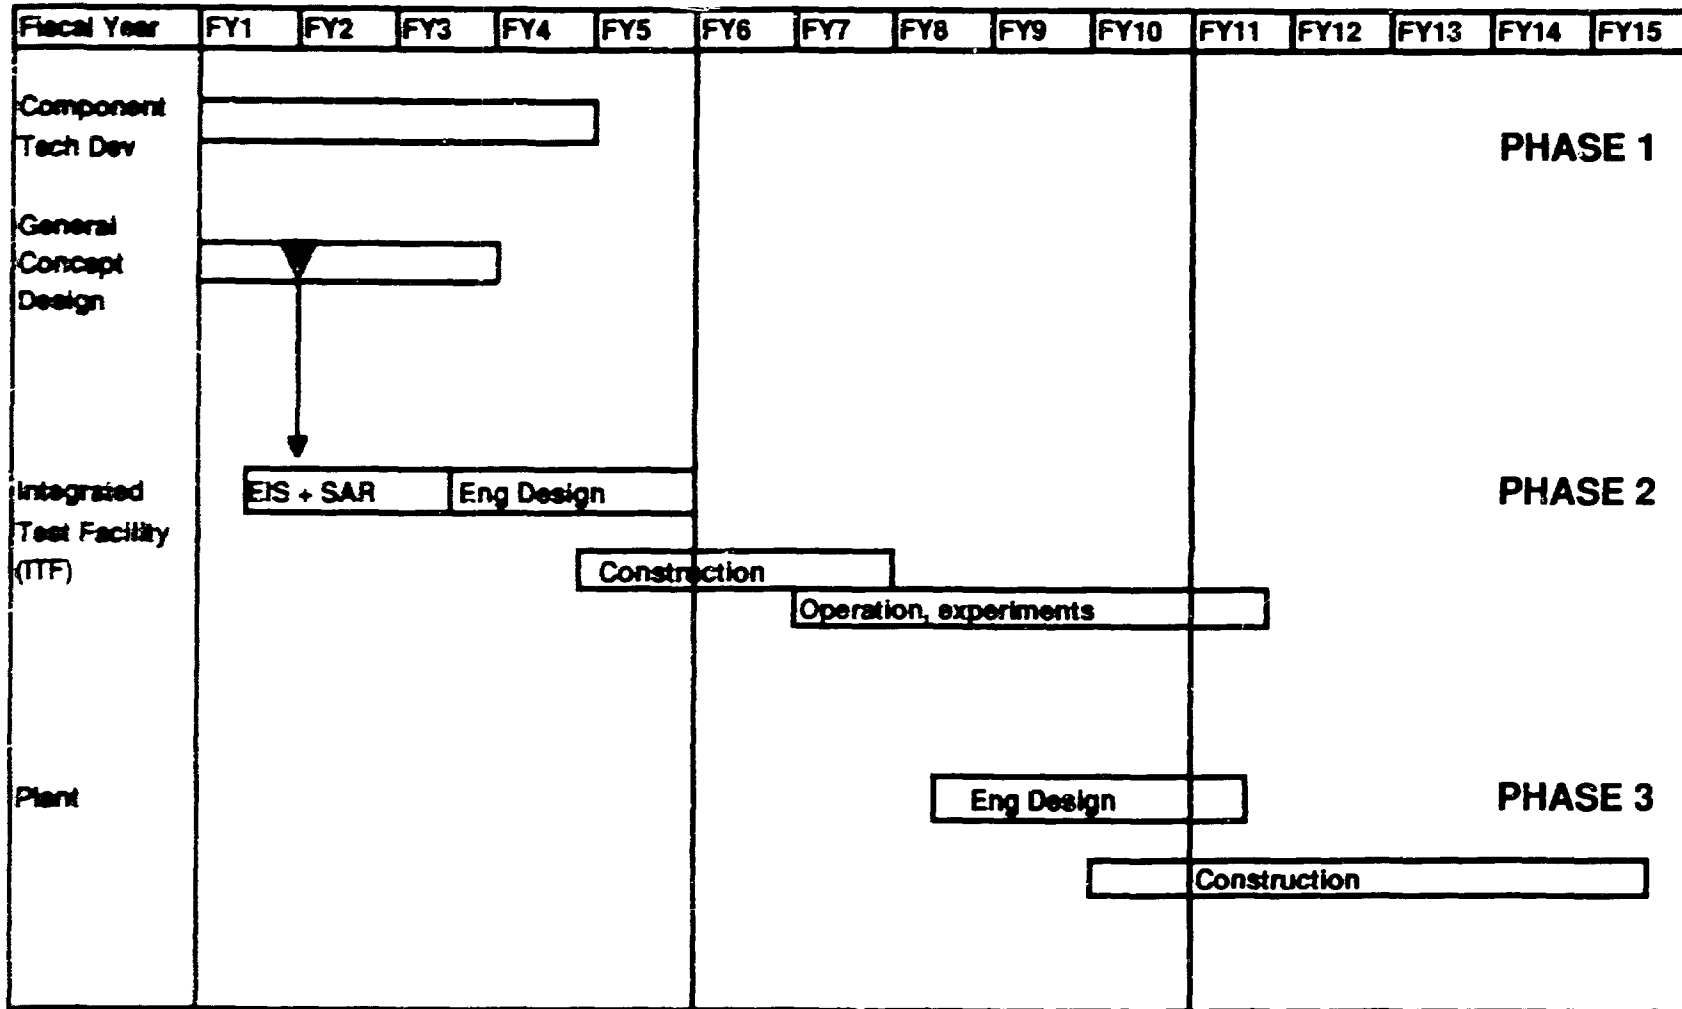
| Fiscal Year | FY1 | FY2 | FY3 | FY4 | FY5 | FY6 | FY7 | FY8 | FY9 | FY10 | FY11 | FY12 | FY13 | FY14 | FY15 |
|---|---|---|---|---|---|---|---|---|---|---|---|---|---|---|---|

Component Tech Dev

PHASE 1

General Concept Design

Integrated Test Facility (ITF)

EIS + SAR

Eng Design

PHASE 2

Construction

Operation, experiments

Plant

Eng Design

PHASE 3

Construction